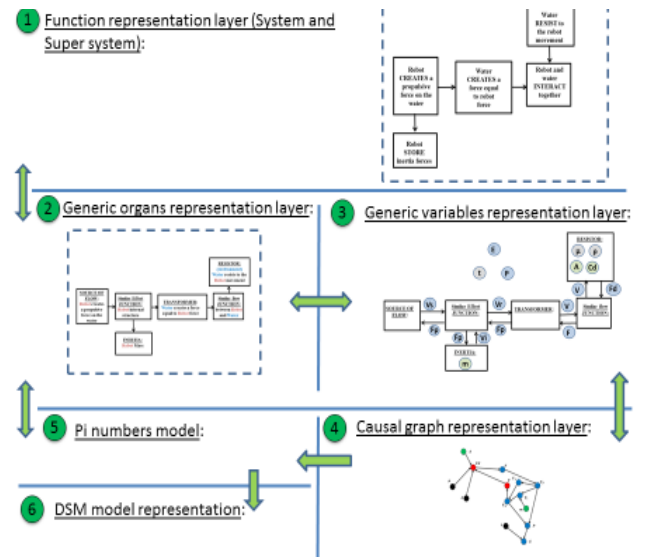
1 Function representation layer (System and Super system):

Water RESIST to the robot movement

Robot CREATES a propulsive force on the water

Water CREATES a force equal to robot force

Robot and water INTERACT together

Robot STORE inertia forces

2 Generic organs representation layer:

SOURCE OF EFFORT: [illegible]

Similar Effort JUNCTION: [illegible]

TRANSFORMER: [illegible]

Similar flow JUNCTION: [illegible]

RESISTOR: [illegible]

INERTIA: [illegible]

3 Generic variables representation layer:

SOURCE OF FLOW:

Similar Effort JUNCTION:

TRANSFORMER:

Similar flow JUNCTION:

RESISTOR:

INERTIA:

5 Pi numbers model:

4 Causal graph representation layer:

6 DSM model representation: